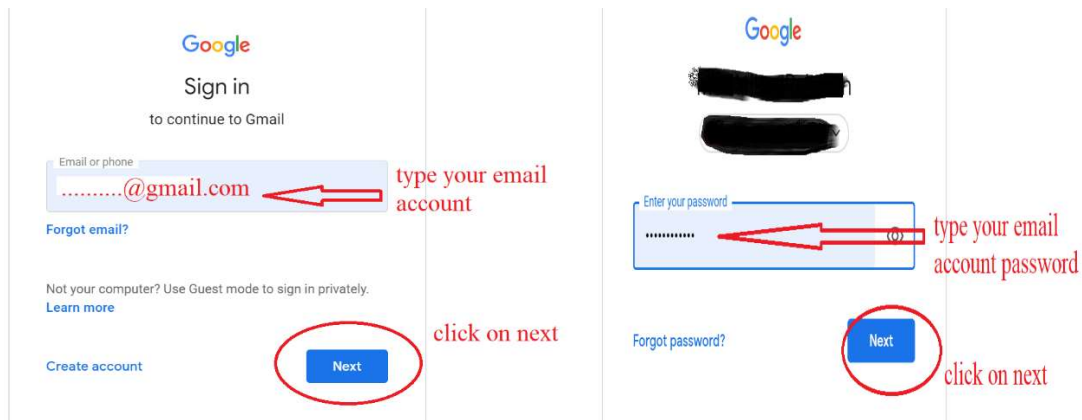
Google

Sign in

to continue to Gmail

Email or phone

..........@gmail.com

type your email account

Forgot email?

Not your computer? Use Guest mode to sign in privately.
Learn more

click on next

Create account

Next

Google

Enter your password

•••••••••••

type your email account password

Forgot password?

Next

click on next